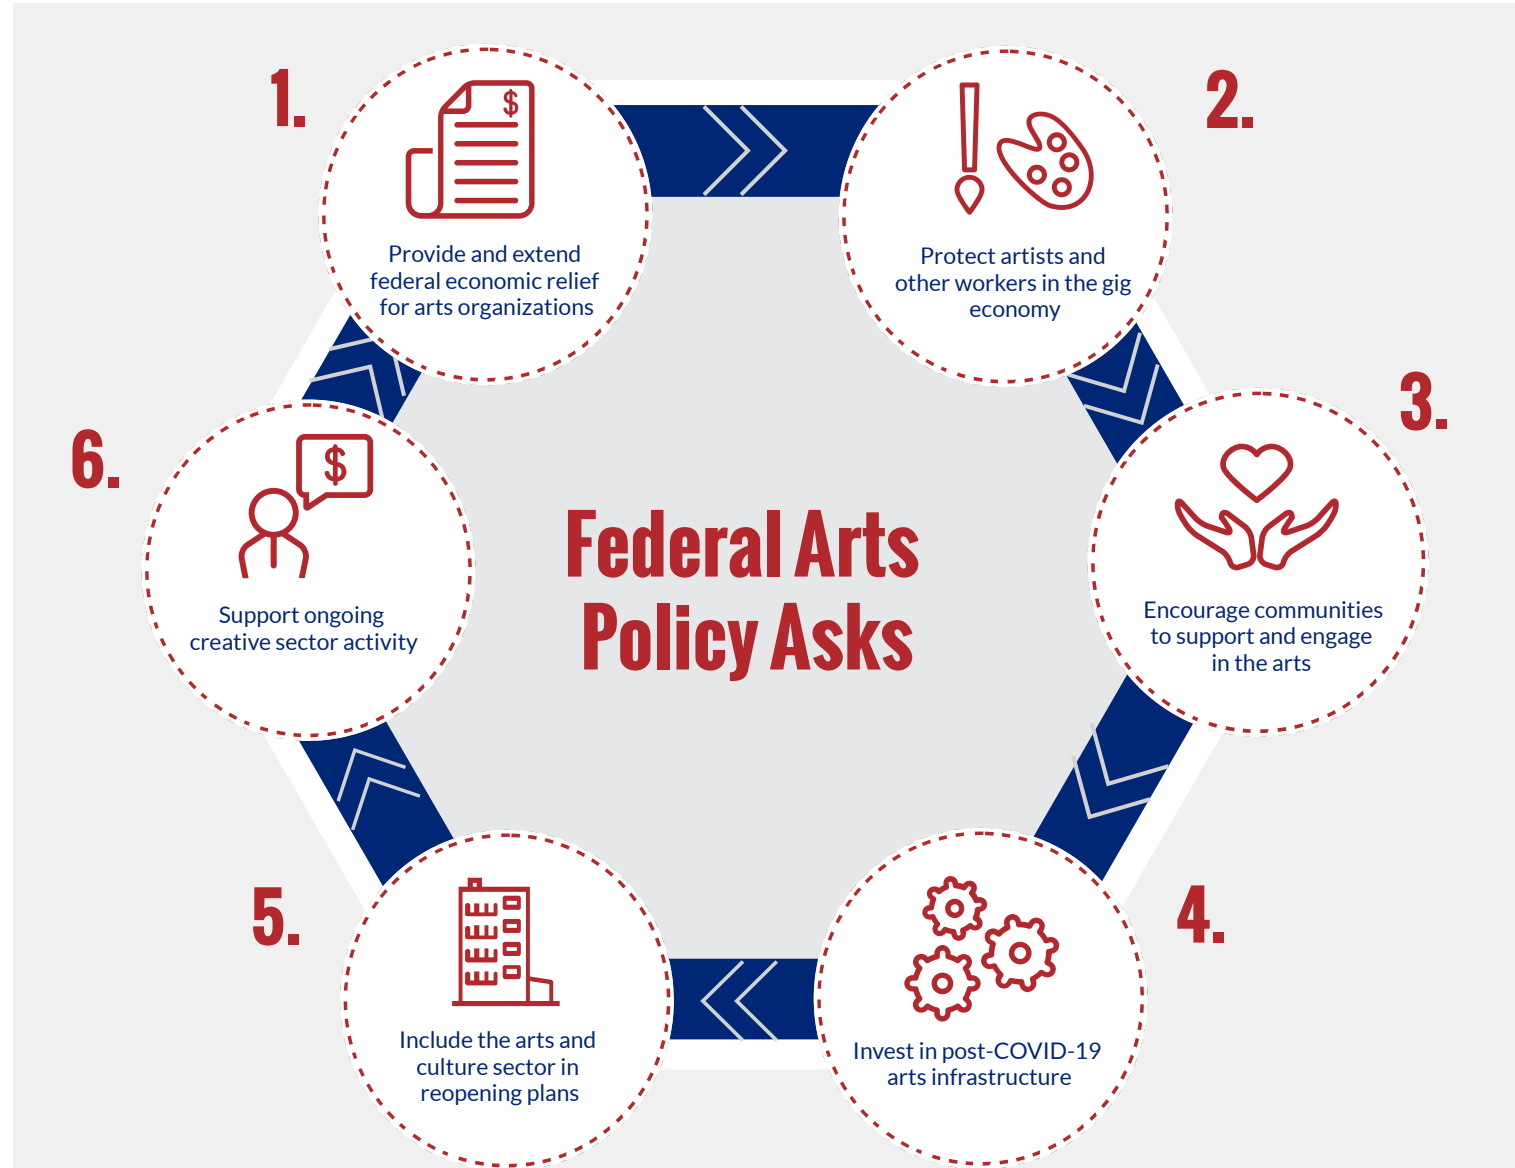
Federal Arts Policy Asks

1.
$
Provide and extend federal economic relief for arts organizations

2.
Protect artists and other workers in the gig economy

3.
Encourage communities to support and engage in the arts

4.
Invest in post-COVID-19 arts infrastructure

5.
Include the arts and culture sector in reopening plans

6.
$
Support ongoing creative sector activity